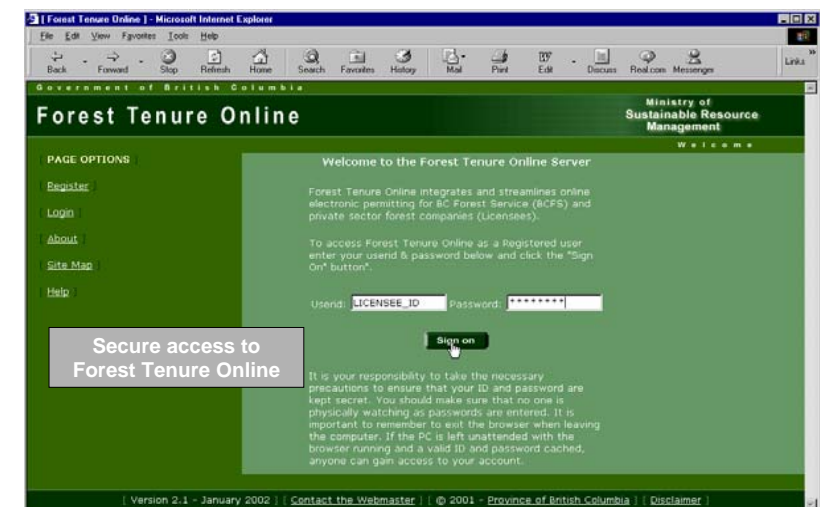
[ Forest Tenure Online ] - Microsoft Internet Explorer

File Edit View Favorites Tools Help

Back Forward Stop Refresh Home Search Favorites History Mail Print Edit Discuss Real.com Messenger Links

Government of British Columbia

Forest Tenure Online

Ministry of Sustainable Resource Management

Welcome

PAGE OPTIONS

Register

Login

About

Site Map

Help

Welcome to the Forest Tenure Online Server

Forest Tenure Online integrates and streamlines online electronic permitting for BC Forest Service (BCFS) and private sector forest companies (Licensees).

To access Forest Tenure Online as a Registered user enter your userid & password below and click the "Sign On" button".

Userid: LICENSEE_ID Password: ********

Sign on

Secure access to Forest Tenure Online

It is your responsibility to take the necessary precautions to ensure that your ID and password are kept secret. You should make sure that no one is physically watching as passwords are entered. It is important to remember to exit the browser when leaving the computer. If the PC is left unattended with the browser running and a valid ID and password cached, anyone can gain access to your account.

[ Version 2.1 - January 2002 ] [ Contact the Webmaster ] [ © 2001 - Province of British Columbia ] [ Disclaimer ]